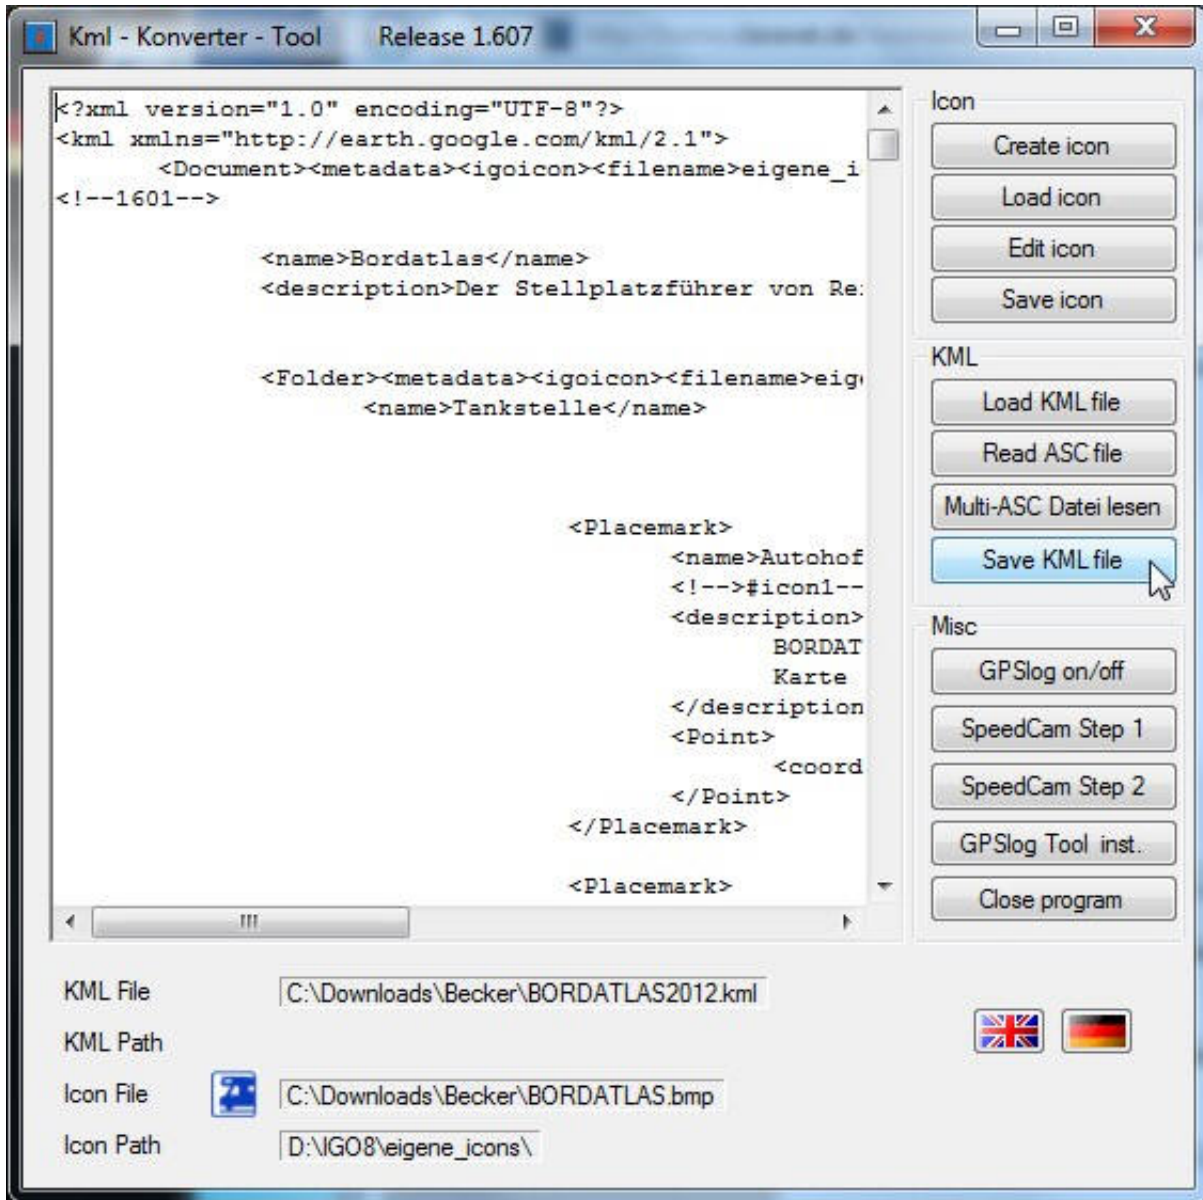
Kml - Konverter - Tool Release 1.607

<?xml version="1.0" encoding="UTF-8"?>
<kml xmlns="http://earth.google.com/kml/2.1">
<Document><metadata><igoicon><filename>eigene_i
<!--1601-->

<name>Bordatlas</name>
<description>Der Stellplatzführer von Re:

<Folder><metadata><igoicon><filename>eig
<name>Tankstelle</name>

<Placemark>
<name>Autohof
<!-->#icon1--
<description>
BORDAT
Karte
</description
<Point>
<coord
</Point>
</Placemark>

<Placemark>

Icon
Create icon
Load icon
Edit icon
Save icon

KML
Load KML file
Read ASC file
Multi-ASC Datei lesen
Save KML file

Misc
GPSlog on/off
SpeedCam Step 1
SpeedCam Step 2
GPSlog Tool inst.
Close program

KML File C:\Downloads\Becker\BORDATLAS2012.kml
KML Path
Icon File C:\Downloads\Becker\BORDATLAS.bmp
Icon Path D:\IGO8\eigene_icons\